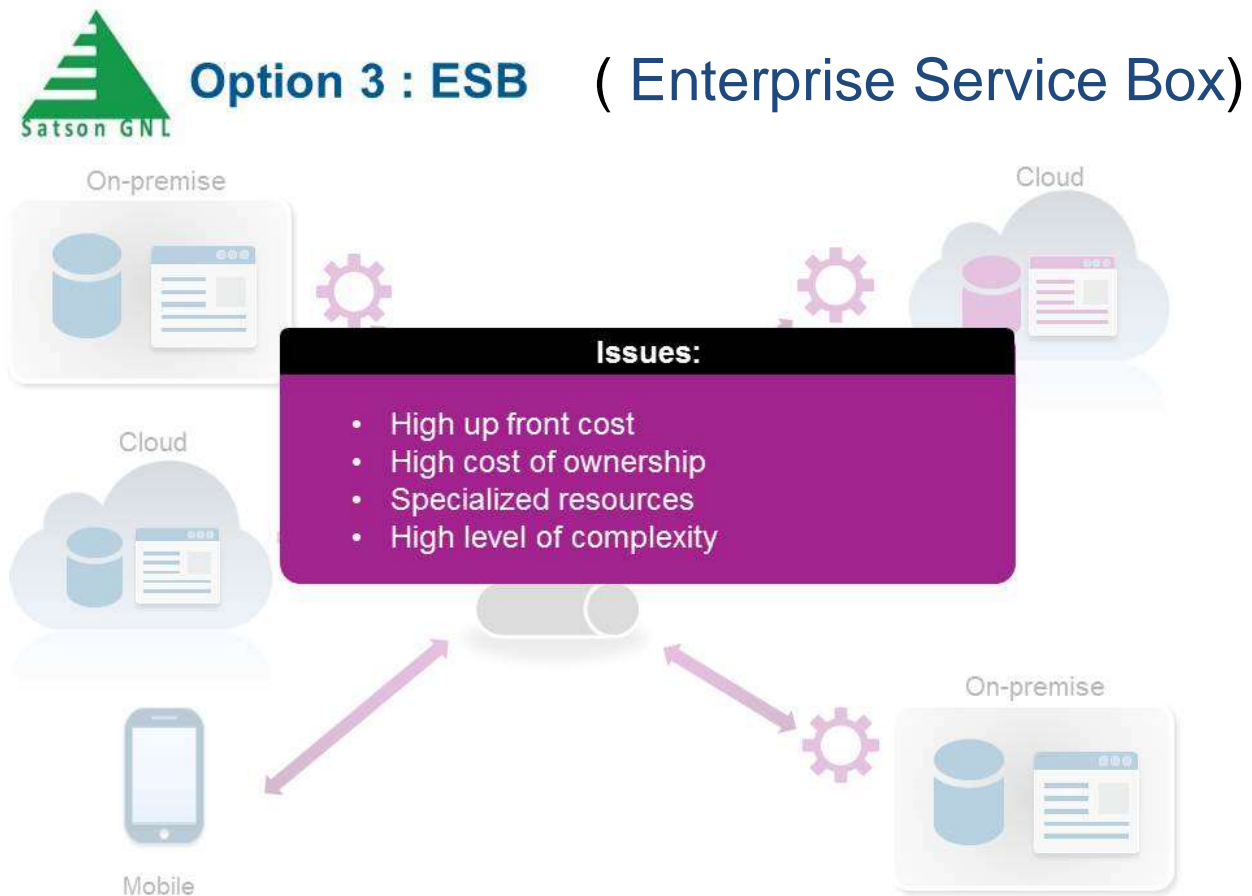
Satson GNL

Option 3 : ESB ( Enterprise Service Box)

On-premise

Cloud

Issues:

- High up front cost
- High cost of ownership
- Specialized resources
- High level of complexity

Cloud

On-premise

Mobile